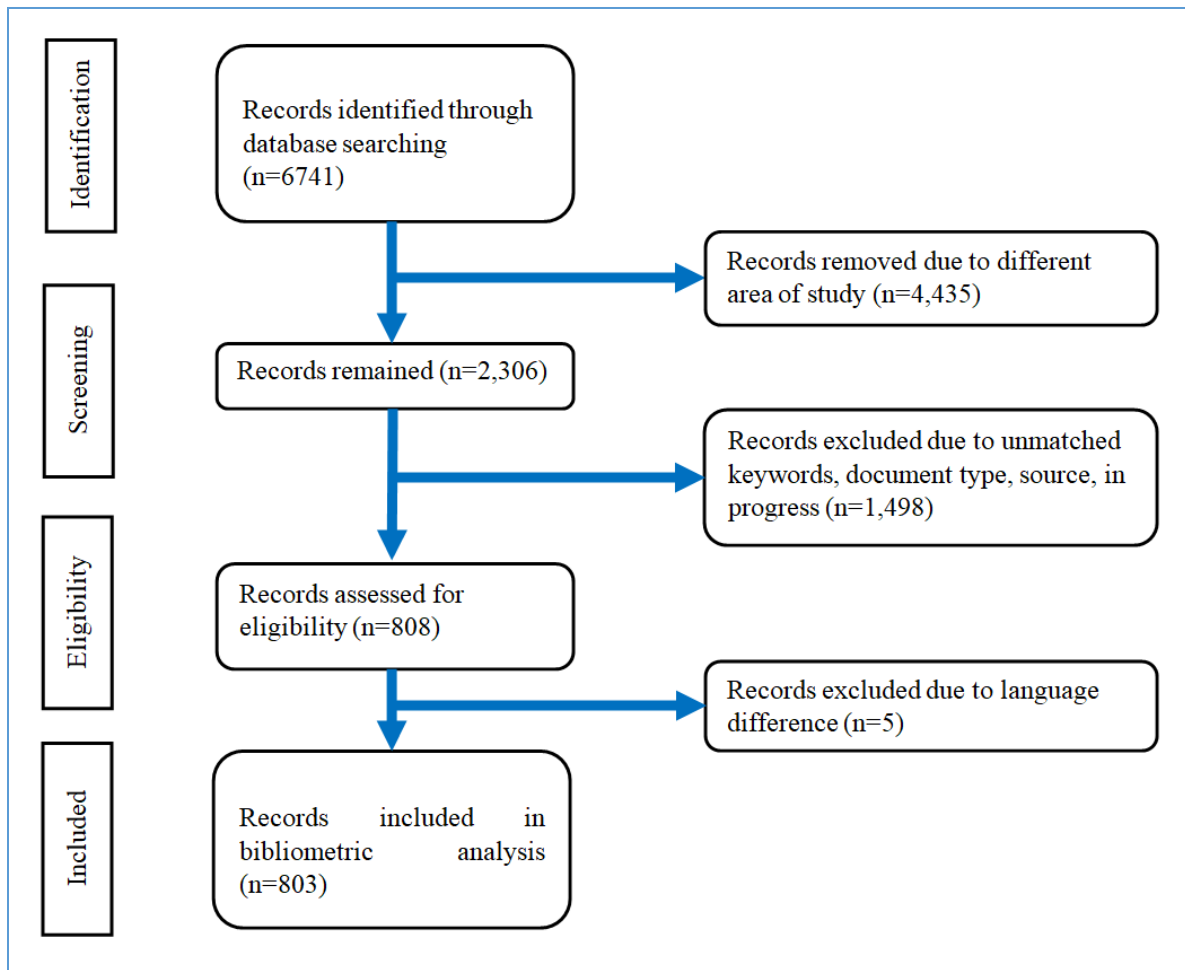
Identification

Records identified through database searching (n=6741)

Records removed due to different area of study (n=4,435)

Screening

Records remained (n=2,306)

Records excluded due to unmatched keywords, document type, source, in progress (n=1,498)

Eligibility

Records assessed for eligibility (n=808)

Records excluded due to language difference (n=5)

Included

Records included in bibliometric analysis (n=803)